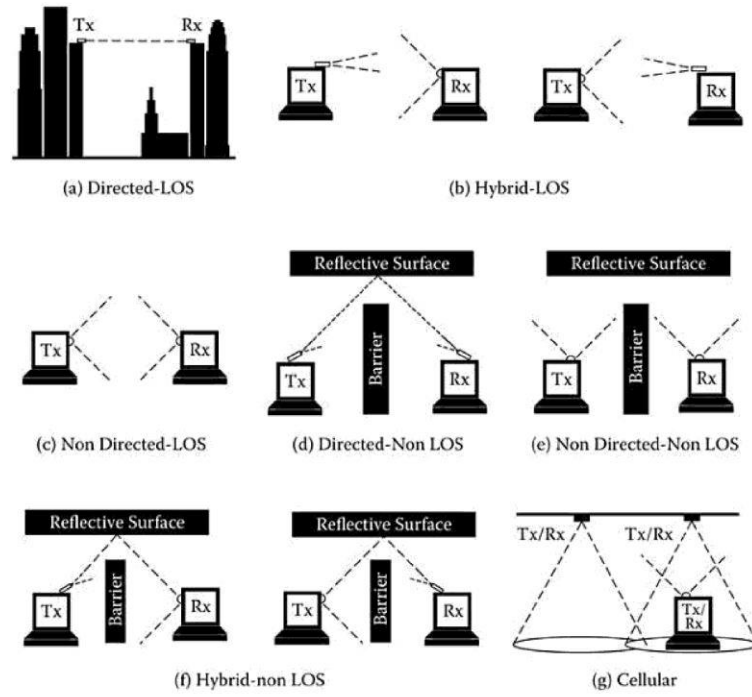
Tx

Rx

(a) Directed-LOS

Tx

Rx

Tx

Rx

(b) Hybrid-LOS

Tx

Rx

(c) Non Directed-LOS

Reflective Surface

Tx

Barrier

Rx

(d) Directed-Non LOS

Reflective Surface

Tx

Barrier

Rx

(e) Non Directed-Non LOS

Reflective Surface

Tx

Barrier

Rx

Reflective Surface

Tx

Barrier

Rx

(f) Hybrid-non LOS

Tx/Rx

Tx/Rx

Tx/
Rx

(g) Cellular